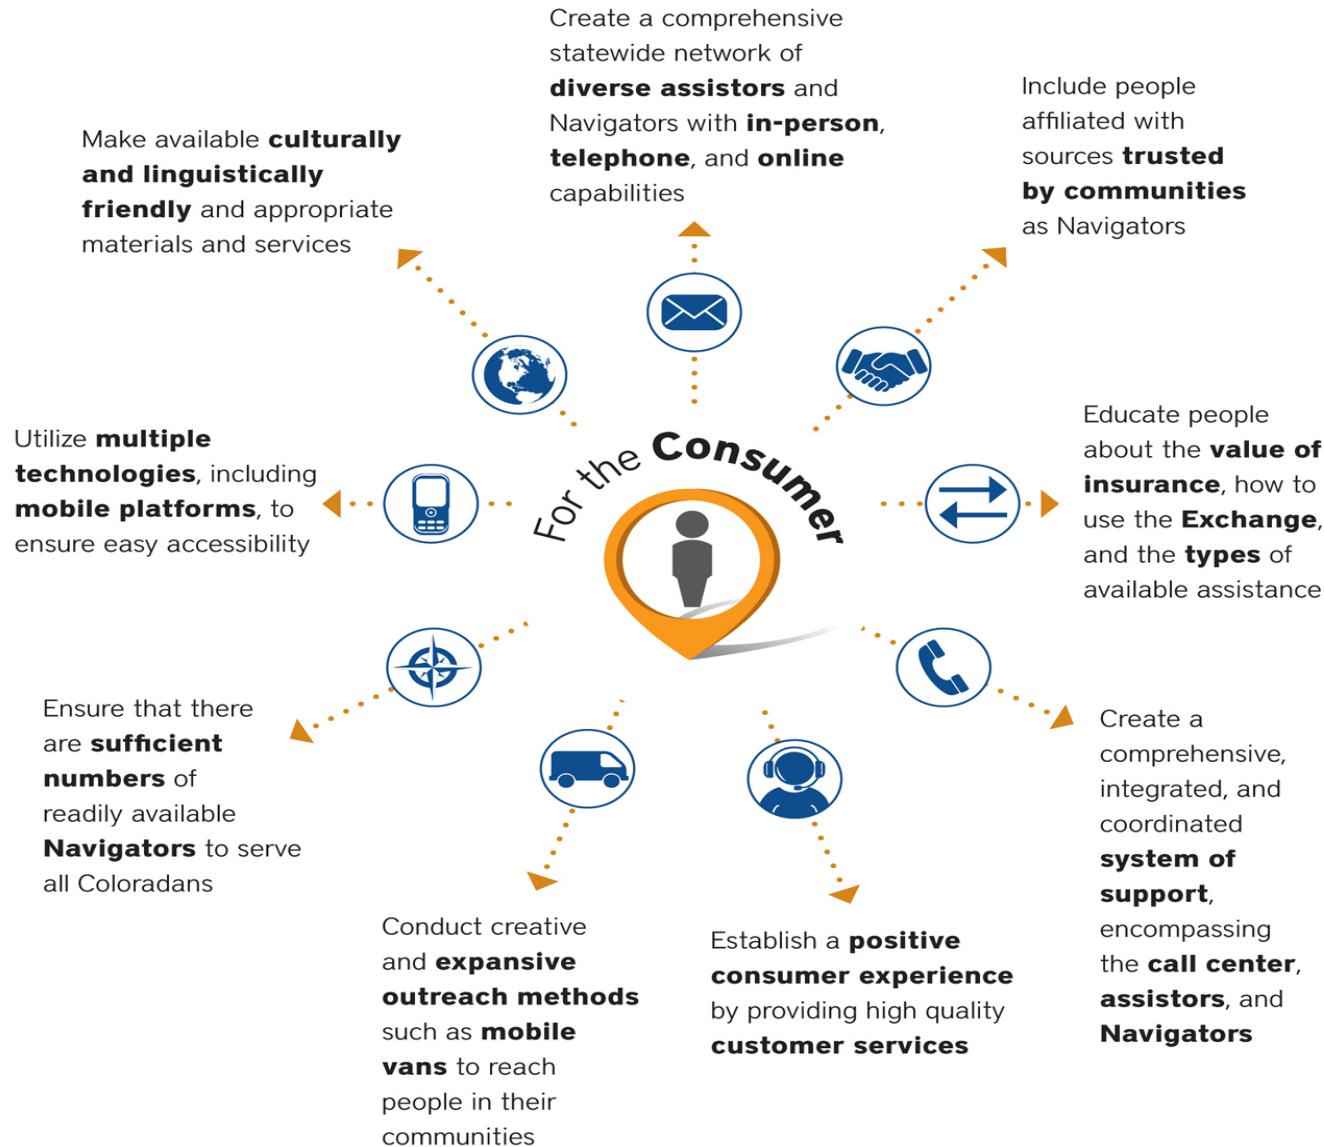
Create a comprehensive statewide network of diverse assistors and Navigators with in-person, telephone, and online capabilities

Make available culturally and linguistically friendly and appropriate materials and services

Include people affiliated with sources trusted by communities as Navigators

Utilize multiple technologies, including mobile platforms, to ensure easy accessibility

For the Consumer

Educate people about the value of insurance, how to use the Exchange, and the types of available assistance

Ensure that there are sufficient numbers of readily available Navigators to serve all Coloradans

Create a comprehensive, integrated, and coordinated system of support, encompassing the call center, assistors, and Navigators

Conduct creative and expansive outreach methods such as mobile vans to reach people in their communities

Establish a positive consumer experience by providing high quality customer services